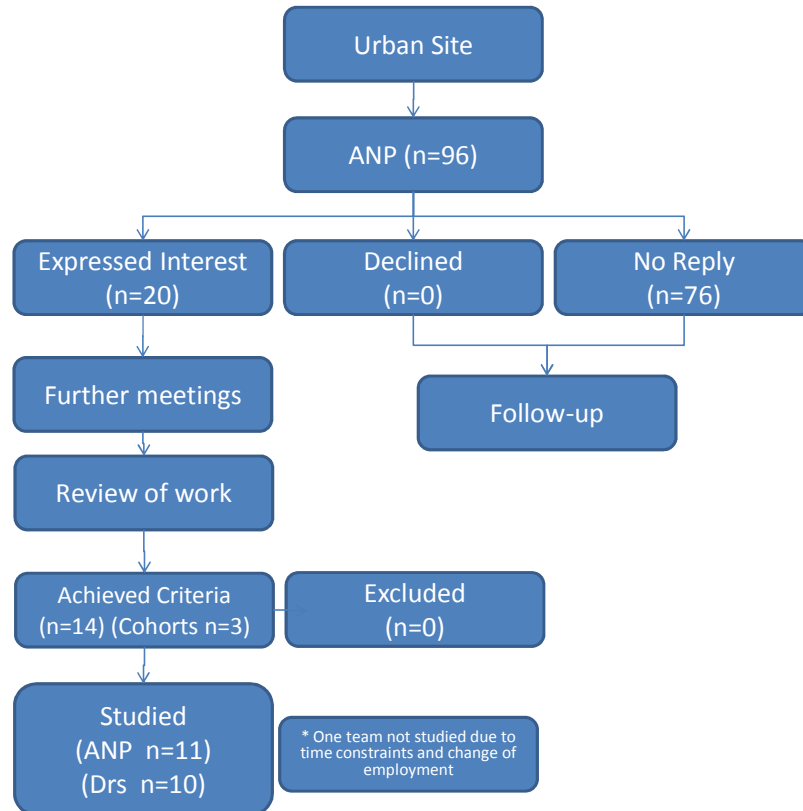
Urban Site

ANP (n=96)

Expressed Interest (n=20)

Declined (n=0)

No Reply (n=76)

Further meetings

Follow-up

Review of work

Achieved Criteria (n=14) (Cohorts n=3)

Excluded (n=0)

Studied (ANP n=11) (Drs n=10)

* One team not studied due to time constraints and change of employment